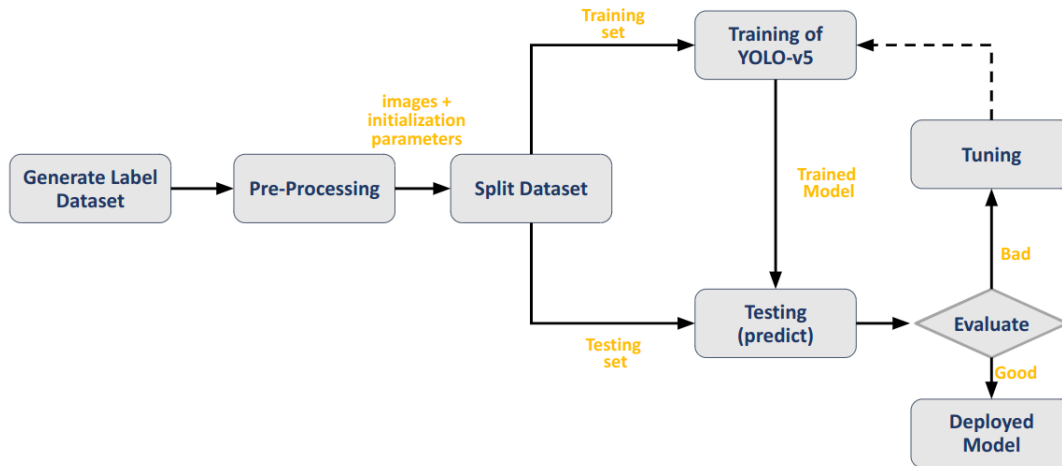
Generate Label Dataset

Pre-Processing

images + initialization parameters

Split Dataset

Training set

Training of YOLO-v5

Trained Model

Testing set

Testing (predict)

Evaluate

Bad

Tuning

Good

Deployed Model